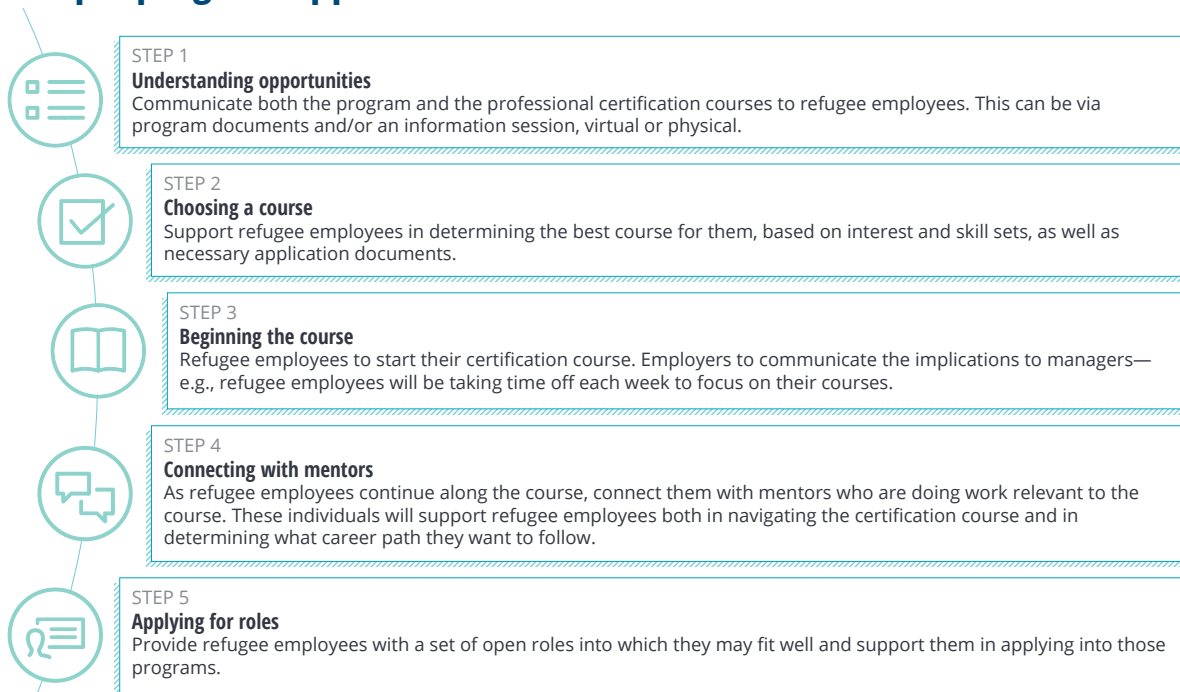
STEP 1
Understanding opportunities
Communicate both the program and the professional certification courses to refugee employees. This can be via program documents and/or an information session, virtual or physical.

STEP 2
Choosing a course
Support refugee employees in determining the best course for them, based on interest and skill sets, as well as necessary application documents.

STEP 3
Beginning the course
Refugee employees to start their certification course. Employers to communicate the implications to managers—e.g., refugee employees will be taking time off each week to focus on their courses.

STEP 4
Connecting with mentors
As refugee employees continue along the course, connect them with mentors who are doing work relevant to the course. These individuals will support refugee employees both in navigating the certification course and in determining what career path they want to follow.

STEP 5
Applying for roles
Provide refugee employees with a set of open roles into which they may fit well and support them in applying into those programs.